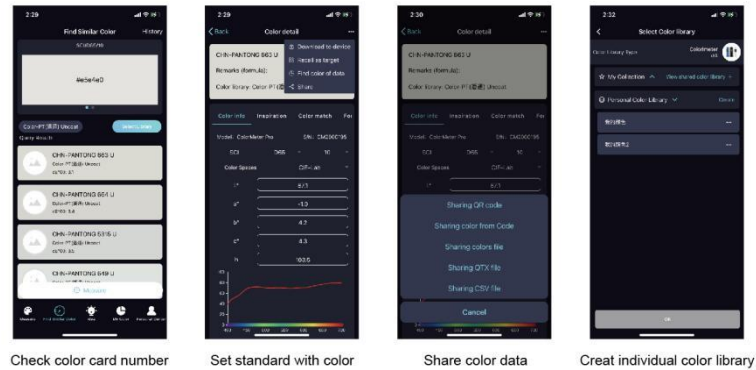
2:29

Find Similar Color

History

#e5e4d0

Color-PT(演示) Uncoat

Query Result

CHN-PANTONG 663 U

CHN-PANTONG 664 U

CHN-PANTONG 5315 U

CHN-PANTONG 649 U

Measure

2:29

Back

Color detail

CHN-PANTONG 663 U

Remarks (formula):

Color library: Color-PT(演

Download to device

Recall as target

Find color of data

Share

Color info

Inspiration

Color match

Model: ColorMeter Pro

SCI

D65

10

Color Spaces

CIE-Lab

L*

a*

b*

C*

h

2:30

Back

Color detail

CHN-PANTONG 663 U

Remarks (formula):

Color library: Color-PT(演示) Uncoat

Color info

Inspiration

Color match

Sharing QR code

Sharing color from Code

Sharing colors file

Sharing QTX file

Sharing CSV file

Cancel

2:32

Select Color library

Color library type

My Collection

View shared color library

Personal Color Library

OK

Check color card number

Set standard with color

Share color data

Creat individual color library